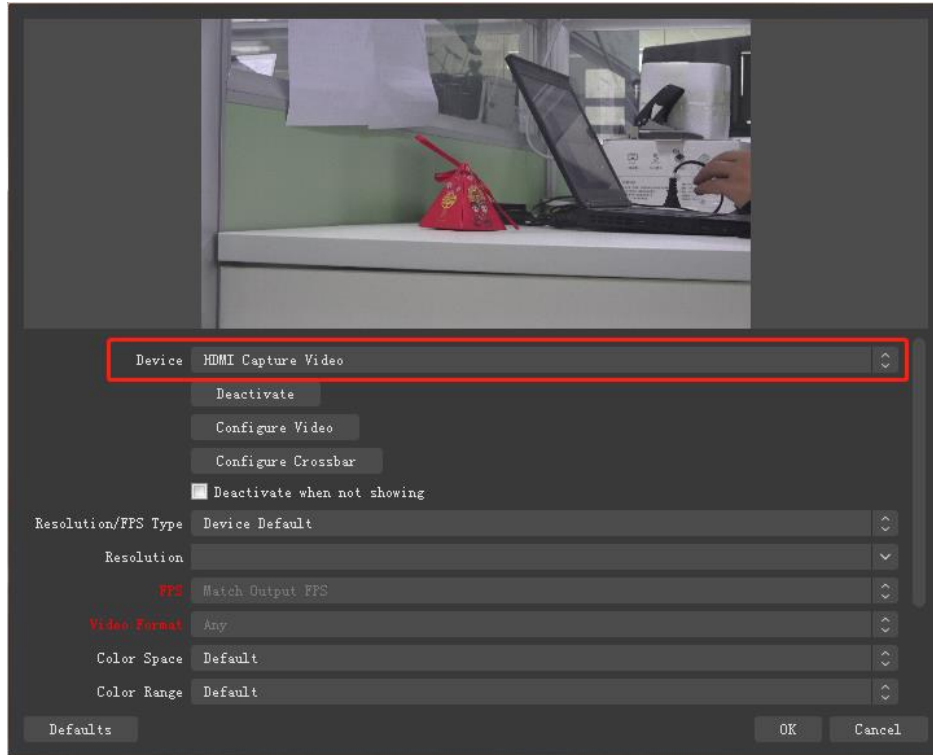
Device HDMI Capture Video

Deactivate

Configure Video

Configure Crossbar

Deactivate when not showing

Resolution/FPS Type Device Default

Resolution

FPS Match Output FPS

Video Format Any

Color Space Default

Color Range Default

Defaults

OK

Cancel